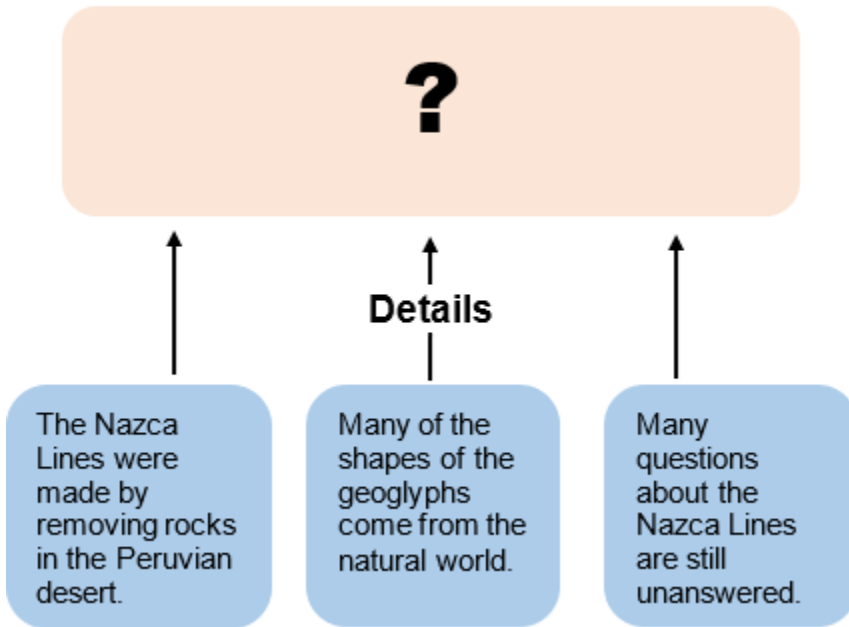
?

Details

The Nazca Lines were made by removing rocks in the Peruvian desert.

Many of the shapes of the geoglyphs come from the natural world.

Many questions about the Nazca Lines are still unanswered.